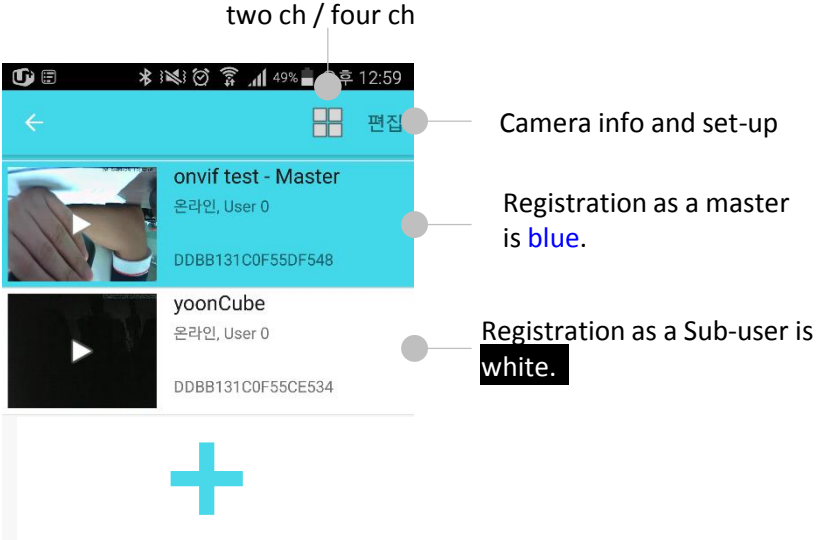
two ch / four ch

49% 후 12:59

편집

Camera info and set-up

onvif test - Master
온라인, User 0
DDBB131C0F55DF548

Registration as a master is blue.

yoonCube
온라인, User 0
DDBB131C0F55CE534

Registration as a Sub-user is white.